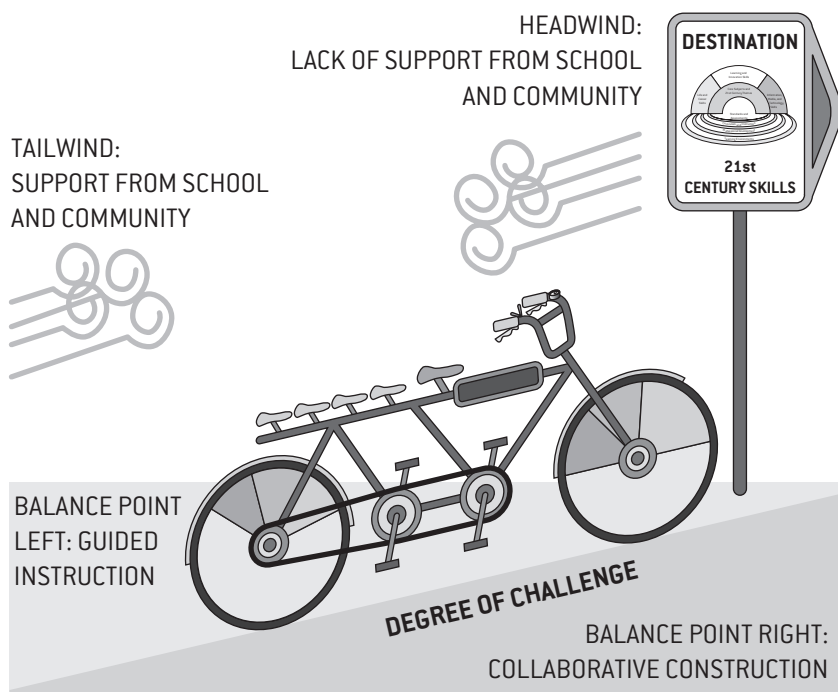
HEADWIND:
LACK OF SUPPORT FROM SCHOOL AND COMMUNITY

DESTINATION

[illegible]

21st
CENTURY SKILLS

TAILWIND:
SUPPORT FROM SCHOOL AND COMMUNITY

BALANCE POINT LEFT: GUIDED INSTRUCTION

DEGREE OF CHALLENGE

BALANCE POINT RIGHT:
COLLABORATIVE CONSTRUCTION